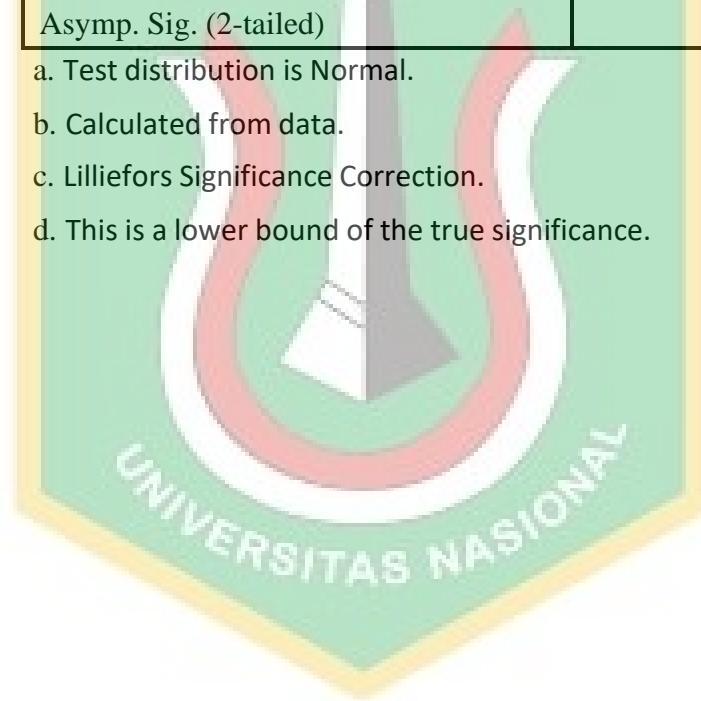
| Asymp. Sig. (2-tailed) | |
|---|---|

a. Test distribution is Normal.

b. Calculated from data.

c. Lilliefors Significance Correction.

d. This is a lower bound of the true significance.

UNIVERSITAS NASIONAL